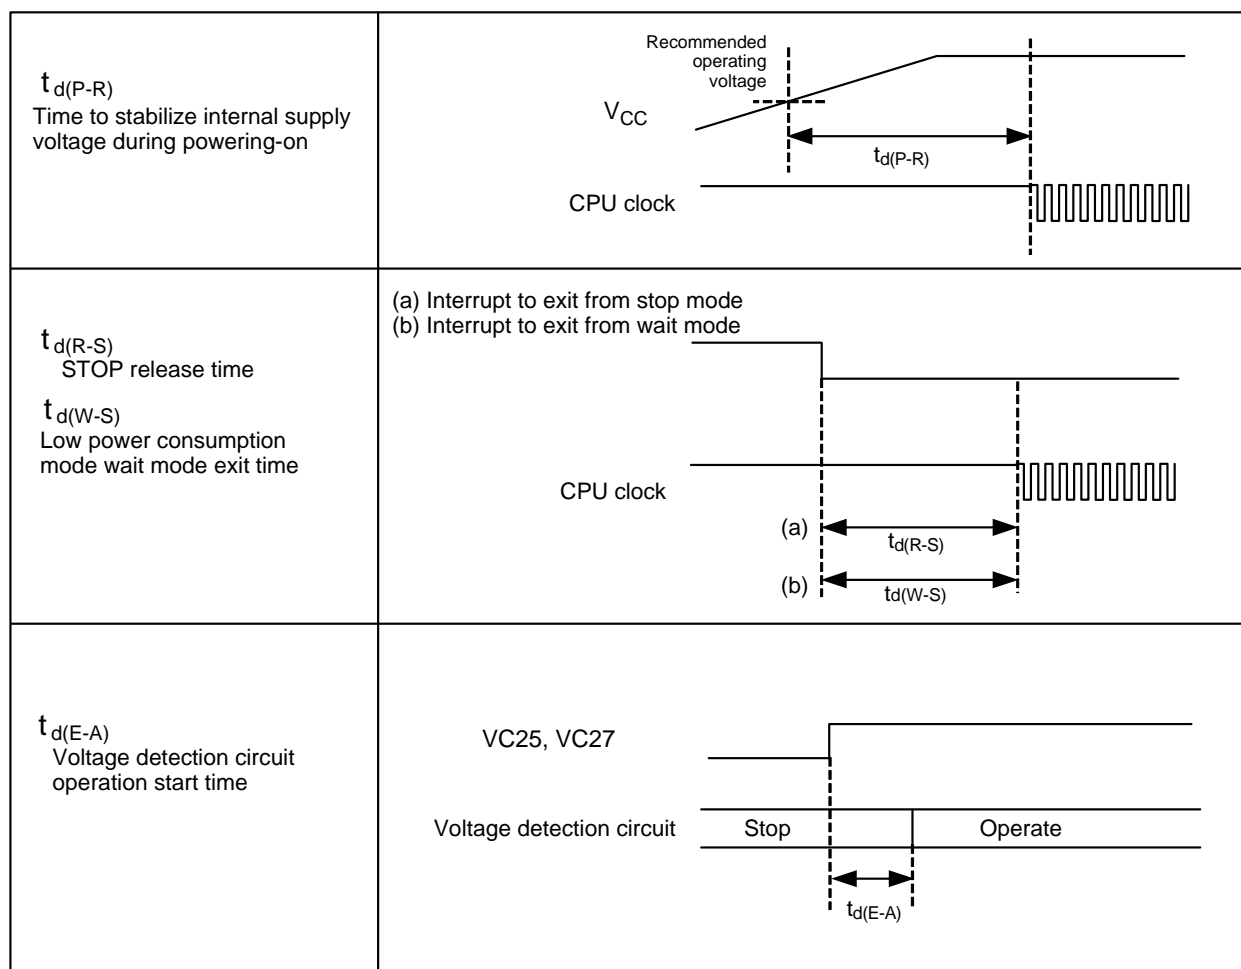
| | |
|---|---|
| $t_{d(P-R)}$ Time to stabilize internal supply voltage during powering-on | Recommended operating voltage $V_{CC}$ $t_{d(P-R)}$ CPU clock |
| $t_{d(R-S)}$ STOP release time $t_{d(W-S)}$ Low power consumption mode wait mode exit time | (a) Interrupt to exit from stop mode (b) Interrupt to exit from wait mode CPU clock (a) $t_{d(R-S)}$ (b) $t_{d(W-S)}$ |
| $t_{d(E-A)}$ Voltage detection circuit operation start time | VC25, VC27 Voltage detection circuit Stop Operate $t_{d(E-A)}$ |